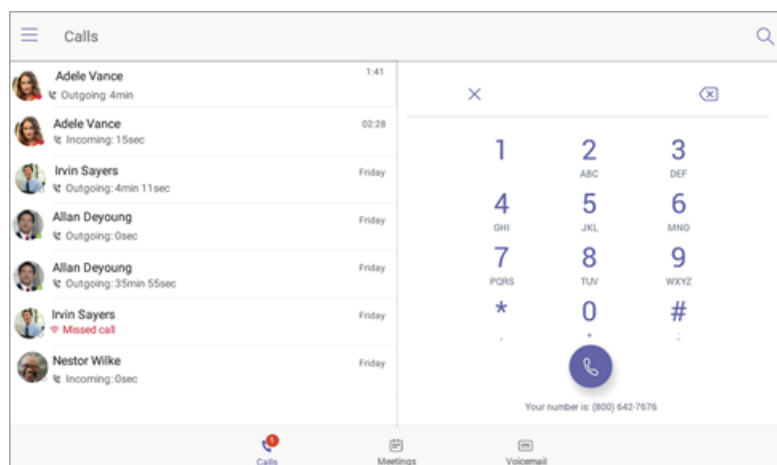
Calls

Adele Vance
Outgoing: 4min
1:41

Adele Vance
Incoming: 15sec
02:28

Irvin Sayers
Outgoing: 4min 11sec
Friday

Allan Deyoung
Outgoing: 0sec
Friday

Allan Deyoung
Outgoing: 35min 55sec
Friday

Irvin Sayers
Missed call
Friday

Nestor Wilke
Incoming: 0sec
Friday

1
2 ABC
3 DEF
4 GHI
5 JKL
6 MNO
7 PQRS
8 TUV
9 WXYZ
* ,
0 +
# ;

Your number is: (800) 642-7676

1
Calls
Meetings
Voicemail